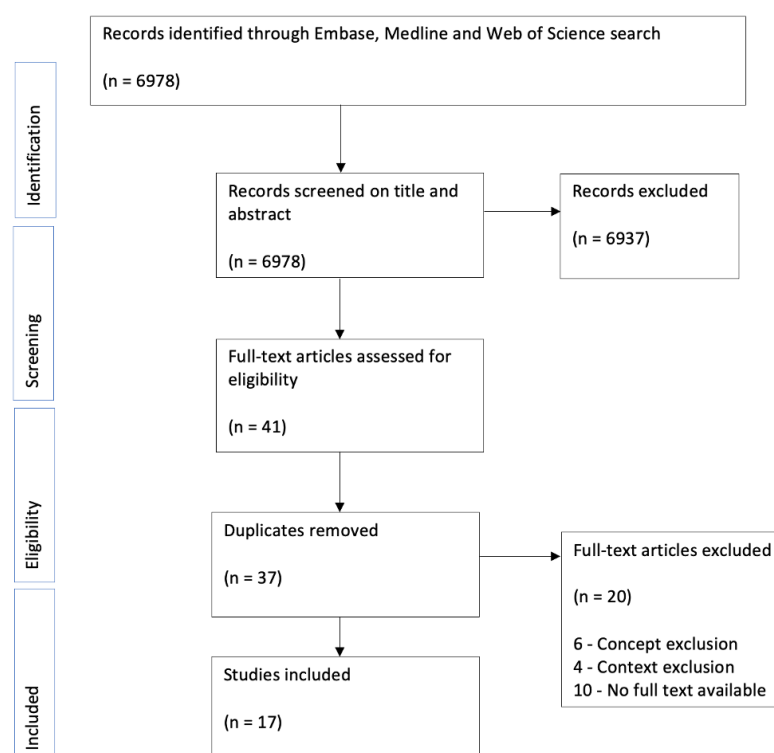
Identification

Records identified through Embase, Medline and Web of Science search

(n = 6978)

Screening

Records screened on title and abstract

(n = 6978)

Records excluded

(n = 6937)

Full-text articles assessed for eligibility

(n = 41)

Eligibility

Duplicates removed

(n = 37)

Full-text articles excluded

(n = 20)

6 - Concept exclusion
4 - Context exclusion
10 - No full text available

Included

Studies included

(n = 17)